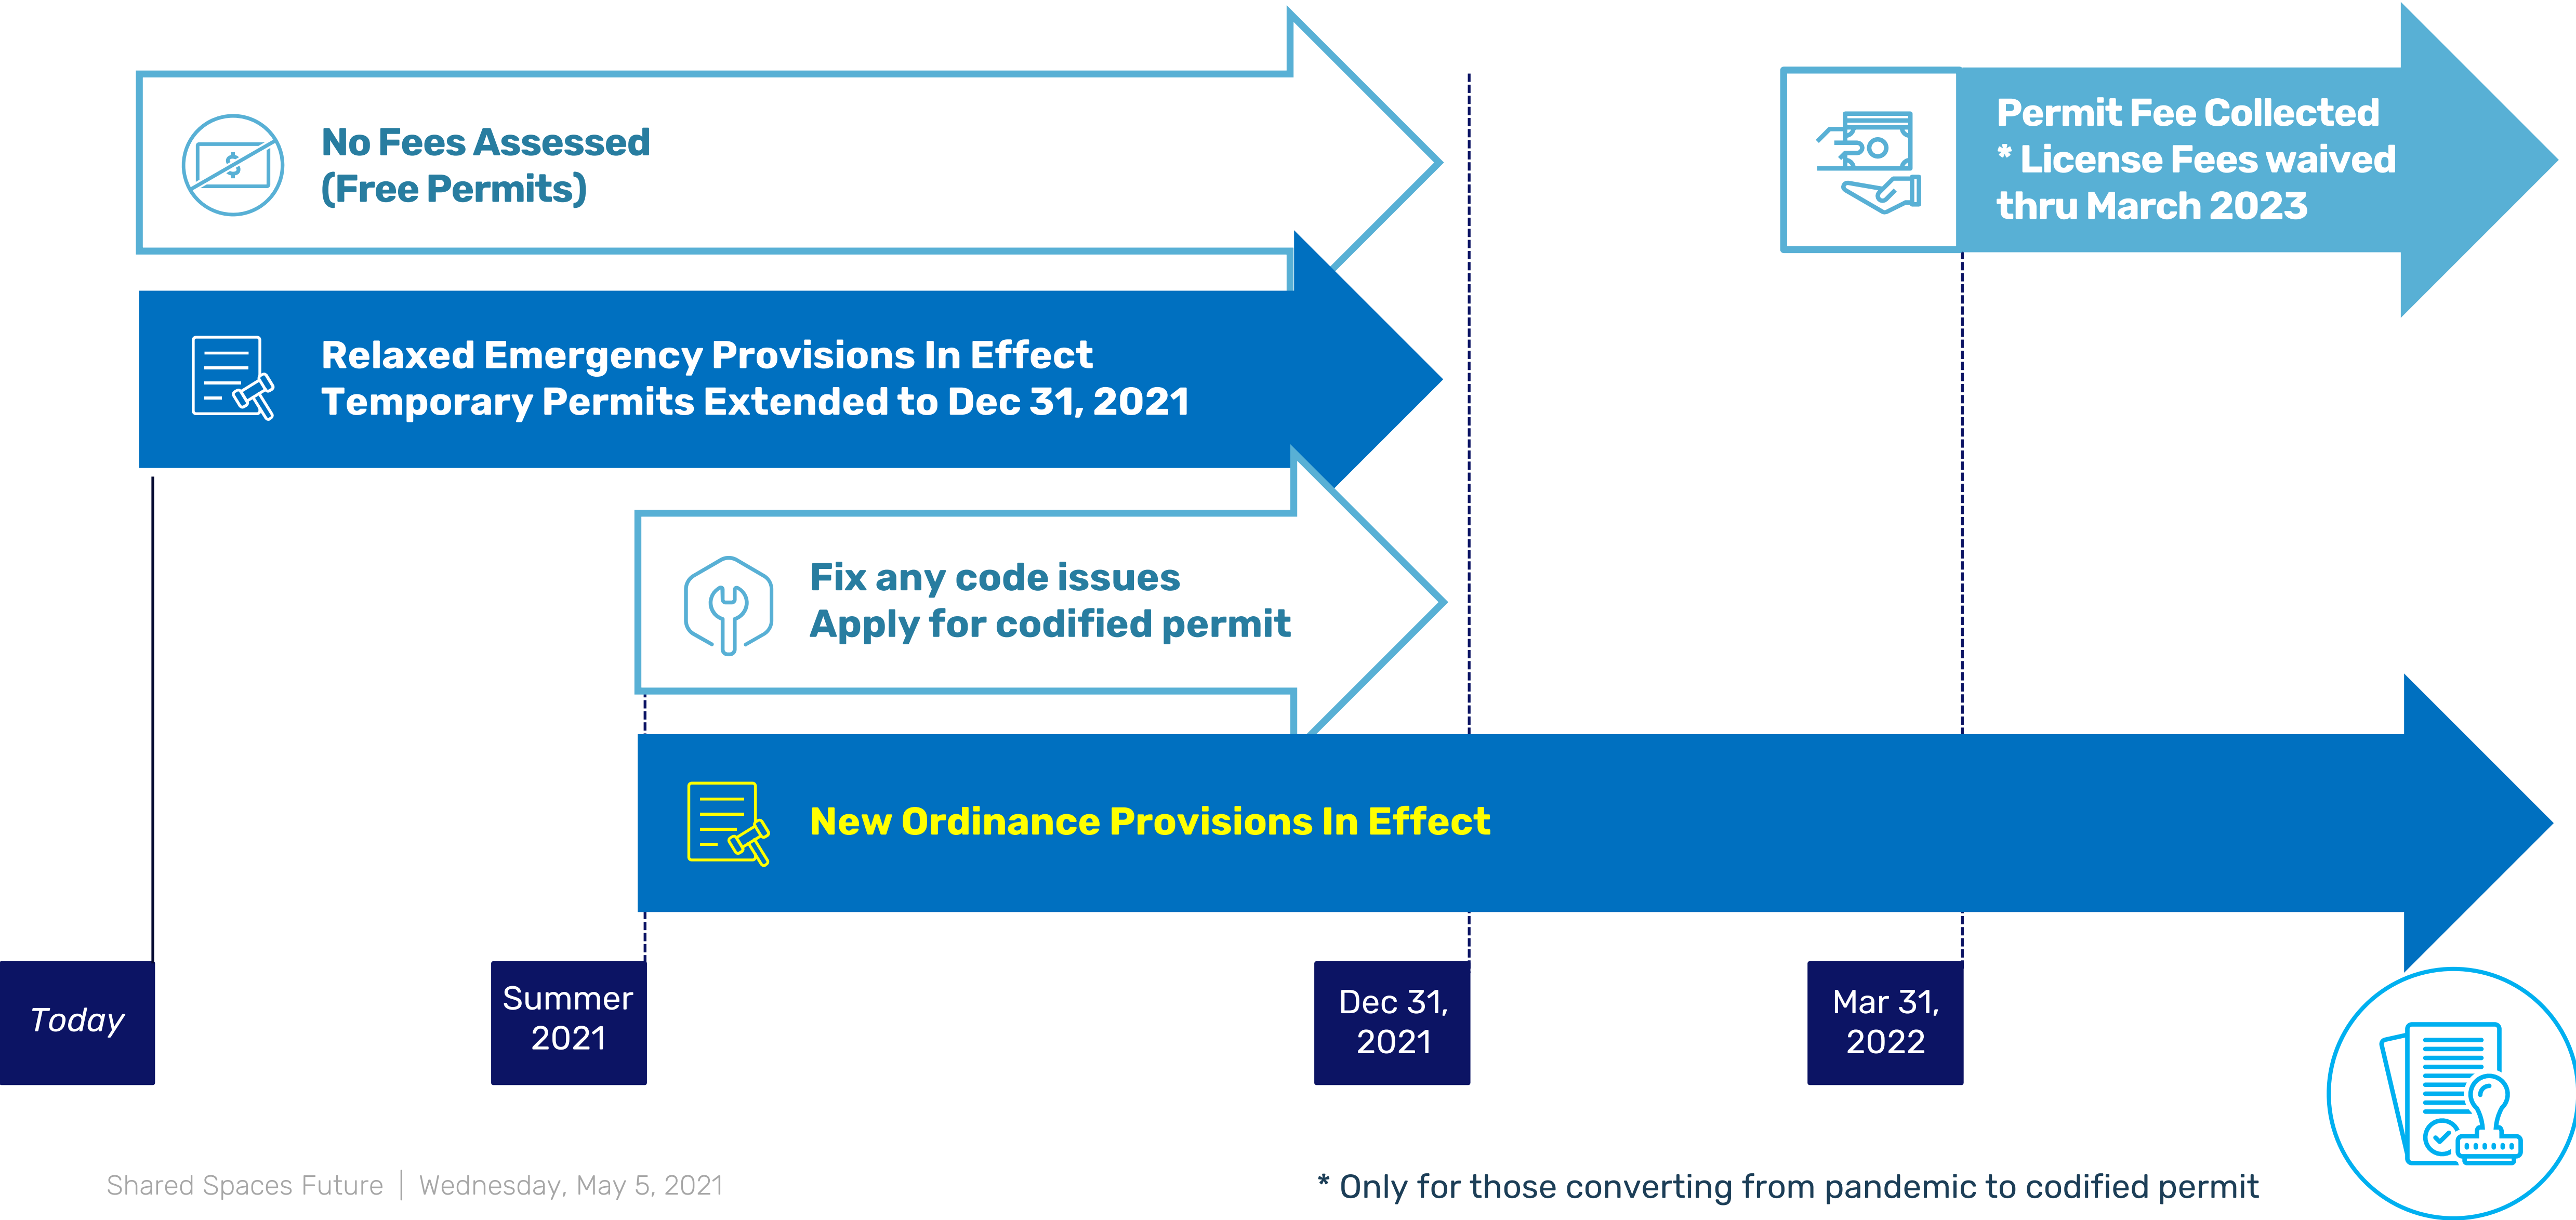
No Fees Assessed
(Free Permits)

Permit Fee Collected
* License Fees waived thru March 2023

Relaxed Emergency Provisions In Effect
Temporary Permits Extended to Dec 31, 2021

Fix any code issues
Apply for codified permit

New Ordinance Provisions In Effect

Today

Summer 2021

Dec 31, 2021

Mar 31, 2022

Shared Spaces Future | Wednesday, May 5, 2021

* Only for those converting from pandemic to codified permit